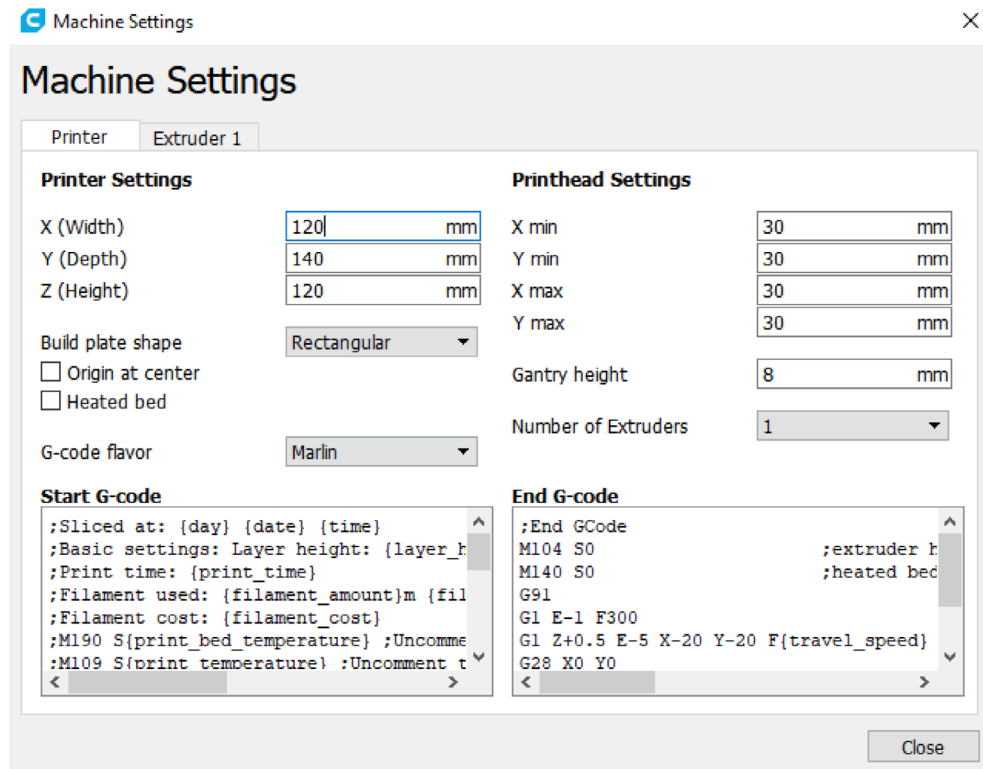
Machine Settings

Machine Settings

Printer | Extruder 1

Printer Settings

X (Width) 120 mm
Y (Depth) 140 mm
Z (Height) 120 mm

Build plate shape Rectangular
Origin at center
Heated bed

G-code flavor Marlin

Printhead Settings

X min 30 mm
Y min 30 mm
X max 30 mm
Y max 30 mm

Gantry height 8 mm

Number of Extruders 1

Start G-code

;Sliced at: {day} {date} {time}
;Basic settings: Layer height: {layer_h
;Print time: {print_time}
;Filament used: {filament_amount}m {fil
;Filament cost: {filament_cost}
;M190 S{print_bed_temperature} ;Uncomme
;M109 S{print_temperature} ;Uncomment t

End G-code

;End GCode
M104 S0 ;extruder h
M140 S0 ;heated bed
G91
G1 E-1 F300
G1 Z+0.5 E-5 X-20 Y-20 F{travel_speed}
G28 X0 Y0

Close